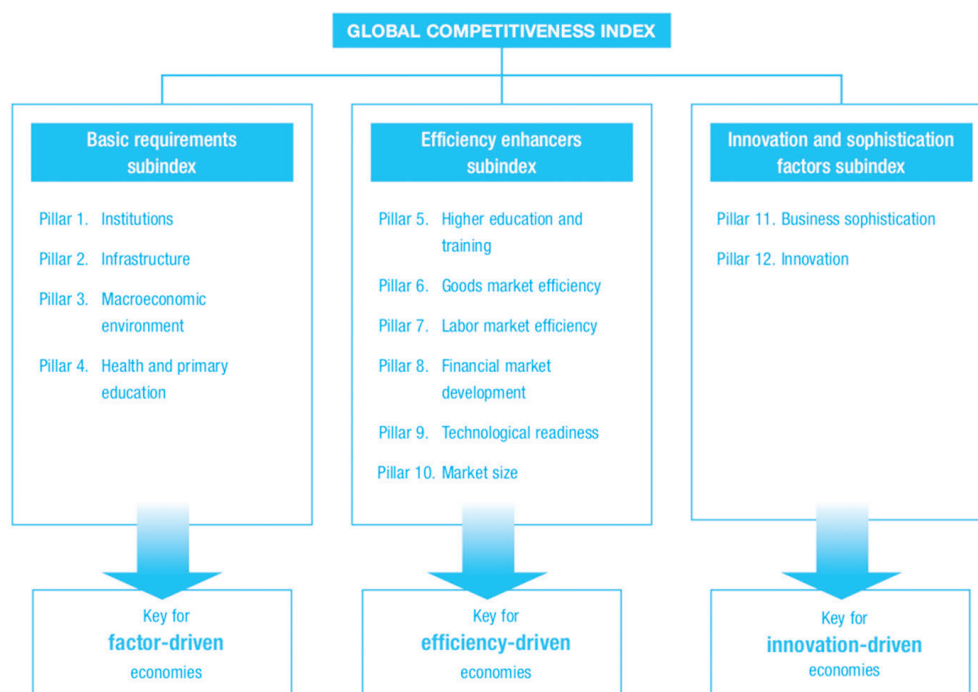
GLOBAL COMPETITIVENESS INDEX

Basic requirements subindex

Pillar 1. Institutions

Pillar 2. Infrastructure

Pillar 3. Macroeconomic environment

Pillar 4. Health and primary education

Efficiency enhancers subindex

Pillar 5. Higher education and training

Pillar 6. Goods market efficiency

Pillar 7. Labor market efficiency

Pillar 8. Financial market development

Pillar 9. Technological readiness

Pillar 10. Market size

Innovation and sophistication factors subindex

Pillar 11. Business sophistication

Pillar 12. Innovation

Key for factor-driven economies

Key for efficiency-driven economies

Key for innovation-driven economies